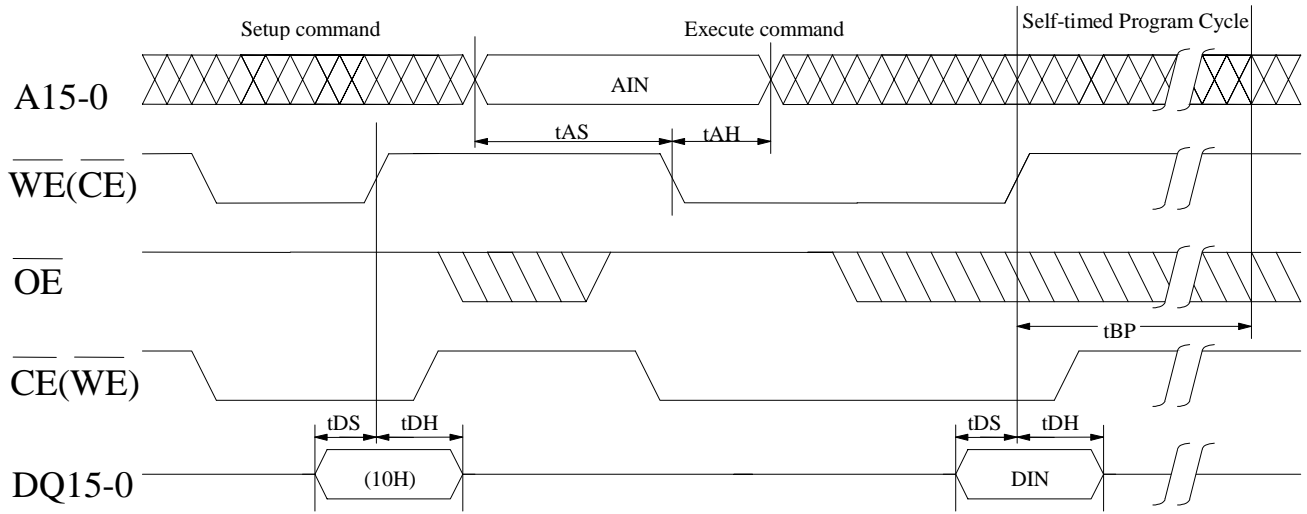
Setup command

Execute command

Self-timed Program Cycle

A15-0

AIN

tAS

tAH

$\overline{WE}(\overline{CE})$

$\overline{OE}$

tBP

$\overline{CE}(\overline{WE})$

tDS

tDH

tDS

tDH

DQ15-0

(10H)

DIN